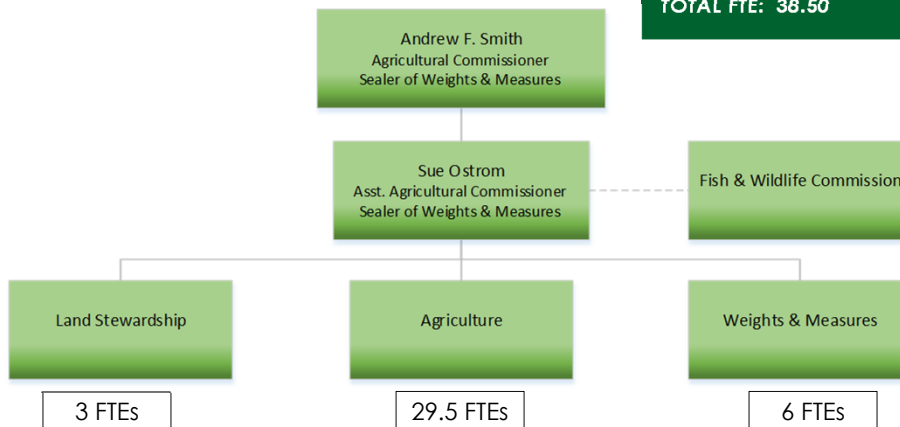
TOTAL FTE: 38.50

Andrew F. Smith
Agricultural Commissioner
Sealer of Weights & Measures

Sue Ostrom
Asst. Agricultural Commissioner
Sealer of Weights & Measures

Fish & Wildlife Commission

Land Stewardship

Agriculture

Weights & Measures

3 FTEs

29.5 FTEs

6 FTEs